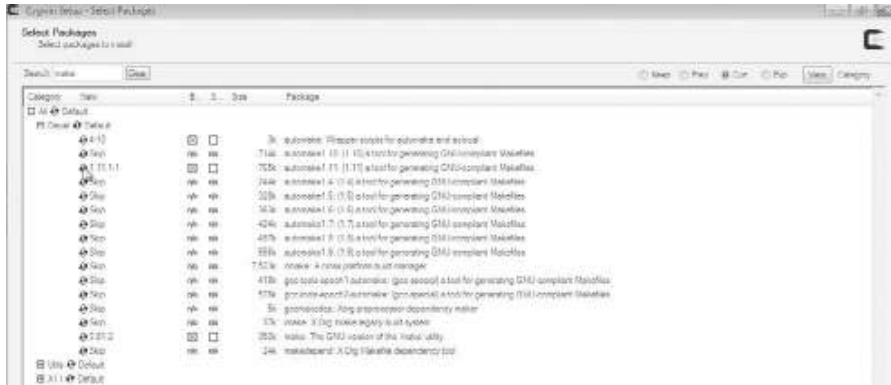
Cygwin Setup - Select Packages

Select Packages
Select packages to install

Search make Clear

Keep Prev Curr Exp View Category

| Category | New | B... | S... | Size | Package |
|---|---|---|---|---|---|
| All Default | | | | | |
| Devel Default | | | | | |
| | 4-10 | | | 3k | automake: Wrapper scripts for automake and autoconf |
| | Skip | n/a | n/a | 714k | automake1.10: (1.10) a tool for generating GNU-compliant Makefiles |
| | 1.11.1-1 | | | 765k | automake1.11: (1.11) a tool for generating GNU-compliant Makefiles |
| | Skip | n/a | n/a | 344k | automake1.4: (1.4) a tool for generating GNU-compliant Makefiles |
| | Skip | n/a | n/a | 328k | automake1.5: (1.5) a tool for generating GNU-compliant Makefiles |
| | Skip | n/a | n/a | 363k | automake1.6: (1.6) a tool for generating GNU-compliant Makefiles |
| | Skip | n/a | n/a | 424k | automake1.7: (1.7) a tool for generating GNU-compliant Makefiles |
| | Skip | n/a | n/a | 487k | automake1.8: (1.8) a tool for generating GNU-compliant Makefiles |
| | Skip | n/a | n/a | 558k | automake1.9: (1.9) a tool for generating GNU-compliant Makefiles |
| | Skip | n/a | n/a | 7,523k | cmake: A cross platform build manager |
| | Skip | n/a | n/a | 418k | gcc-tools-epoch1-automake: (gcc-epoch1) a tool for generating GNU-compliant Makefiles |
| | Skip | n/a | n/a | 523k | gcc-tools-epoch2-automake: (gcc-epoch2) a tool for generating GNU-compliant Makefiles |
| | Skip | n/a | n/a | 5k | gccmakedep: X.Org gcc-based dependency maker |
| | Skip | n/a | n/a | 37k | imake: X.Org imake legacy build system |
| | 3.81-2 | | | 353k | make: The GNU version of the 'make' utility |
| | Skip | n/a | n/a | 24k | makedepend: X.Org Makefile dependency tool |
| Utils Default | | | | | |
| X11 Default | | | | | |